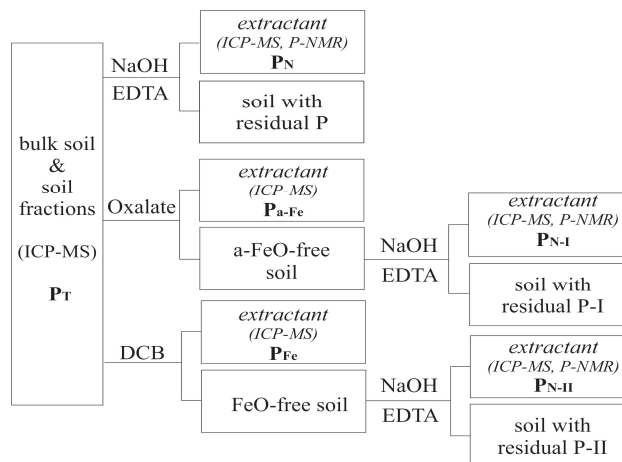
bulk soil & soil fractions (ICP-MS) $P_T$

NaOH EDTA

extractant (ICP-MS, P-NMR) $P_N$

soil with residual P

Oxalate

extractant (ICP-MS) $P_{a\text{-}Fe}$

a-FeO-free soil

NaOH EDTA

extractant (ICP-MS, P-NMR) $P_{N\text{-}I}$

soil with residual P-I

DCB

extractant (ICP-MS) $P_{Fe}$

FeO-free soil

NaOH EDTA

extractant (ICP-MS, P-NMR) $P_{N\text{-}II}$

soil with residual P-II